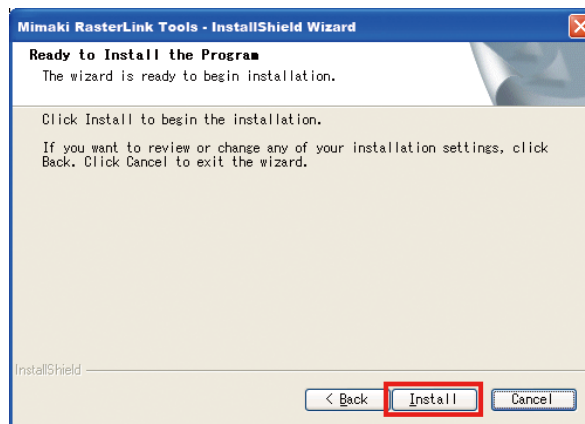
Mimaki RasterLink Tools - InstallShield Wizard

Ready to Install the Program

The wizard is ready to begin installation.

Click Install to begin the installation.

If you want to review or change any of your installation settings, click Back. Click Cancel to exit the wizard.

InstallShield

< Back

Install

Cancel